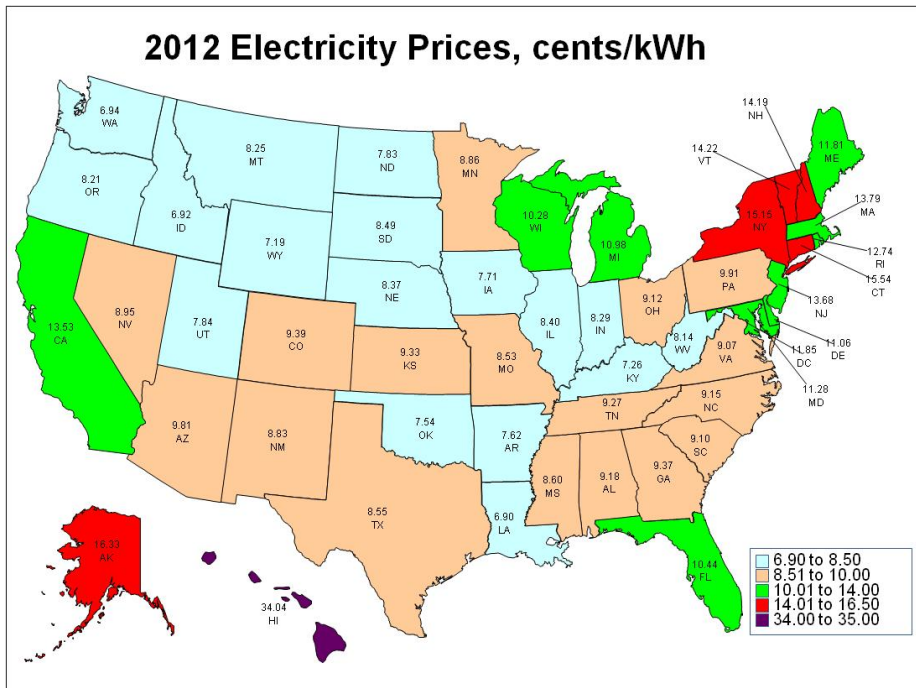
2012 Electricity Prices, cents/kWh

6.94
WA

8.21
OR

13.53
CA

6.92
ID

8.95
NV

8.25
MT

7.19
WY

7.84
UT

9.81
AZ

7.83
ND

8.49
SD

8.37
NE

9.39
CO

9.33
KS

8.83
NM

7.54
OK

8.55
TX

8.86
MN

7.71
IA

8.53
MO

7.62
AR

6.90
LA

10.28
WI

8.40
IL

10.98
MI

8.29
IN

9.12
OH

7.26
KY

9.27
TN

8.60
MS

9.18
AL

9.37
GA

10.44
FL

9.10
SC

9.15
NC

9.07
VA

8.14
WV

9.91
PA

15.15
NY

14.22
VT

14.19
NH

11.81
ME

13.79
MA

12.74
RI

15.54
CT

13.68
NJ

11.06
DE

11.85
DC

11.28
MD

16.33
AK

34.04
HI

6.90 to 8.50
8.51 to 10.00
10.01 to 14.00
14.01 to 16.50
34.00 to 35.00